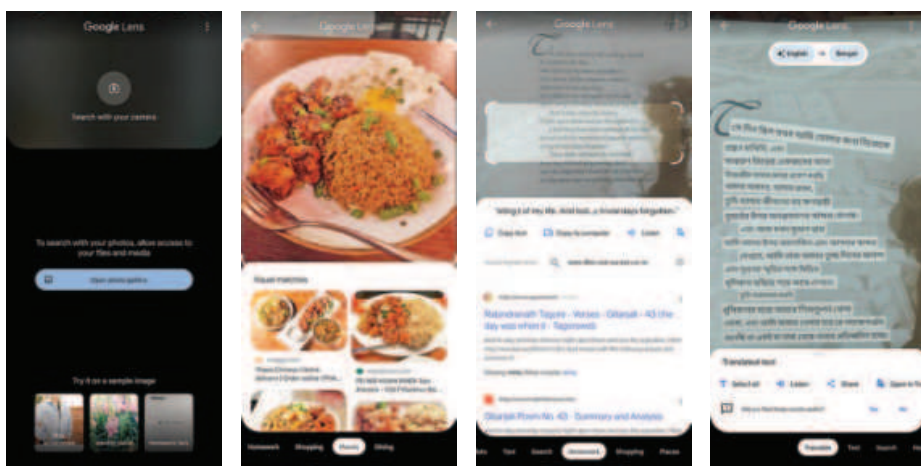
Google Lens

Search with your camera

To search with your photos, allow access to your files and media

Open photo gallery

Try it on a sample image

Google Lens

Visual matches

Homework Shopping Places Dining

Google Lens

"string it of my life. And lost... a trivial days forgotten."

Copy text Copy to computer Listen

Rabindranath Tagore - Verses - Gitanjali - 43 (the day was when I) - Tagoreweb

Gitanjali Poem No. 43 - Summary and Analysis

Text Search Homework Shopping Places

Google Lens

English Bengali

Translated text

Select all Listen Share Open in Translate

Translate Text Search